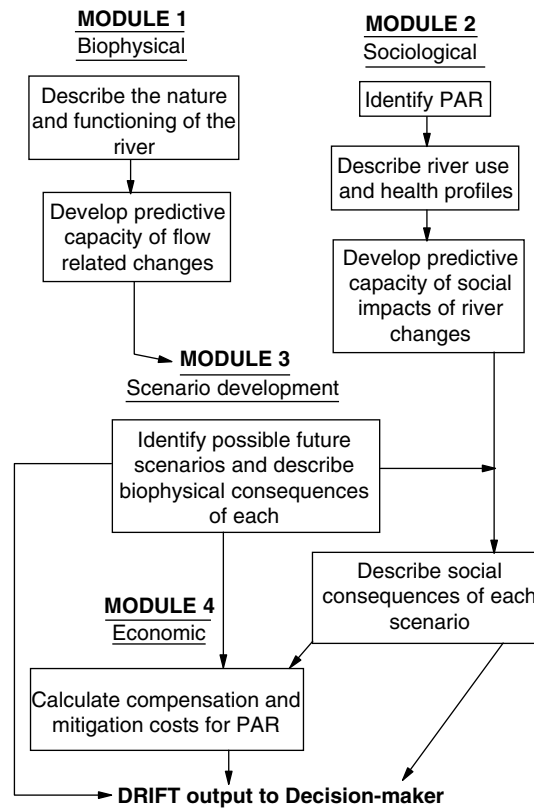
MODULE 1
Biophysical

Describe the nature and functioning of the river

Develop predictive capacity of flow related changes

MODULE 2
Sociological

Identify PAR

Describe river use and health profiles

Develop predictive capacity of social impacts of river changes

MODULE 3
Scenario development

Identify possible future scenarios and describe biophysical consequences of each

Describe social consequences of each scenario

MODULE 4
Economic

Calculate compensation and mitigation costs for PAR

DRIFT output to Decision-maker